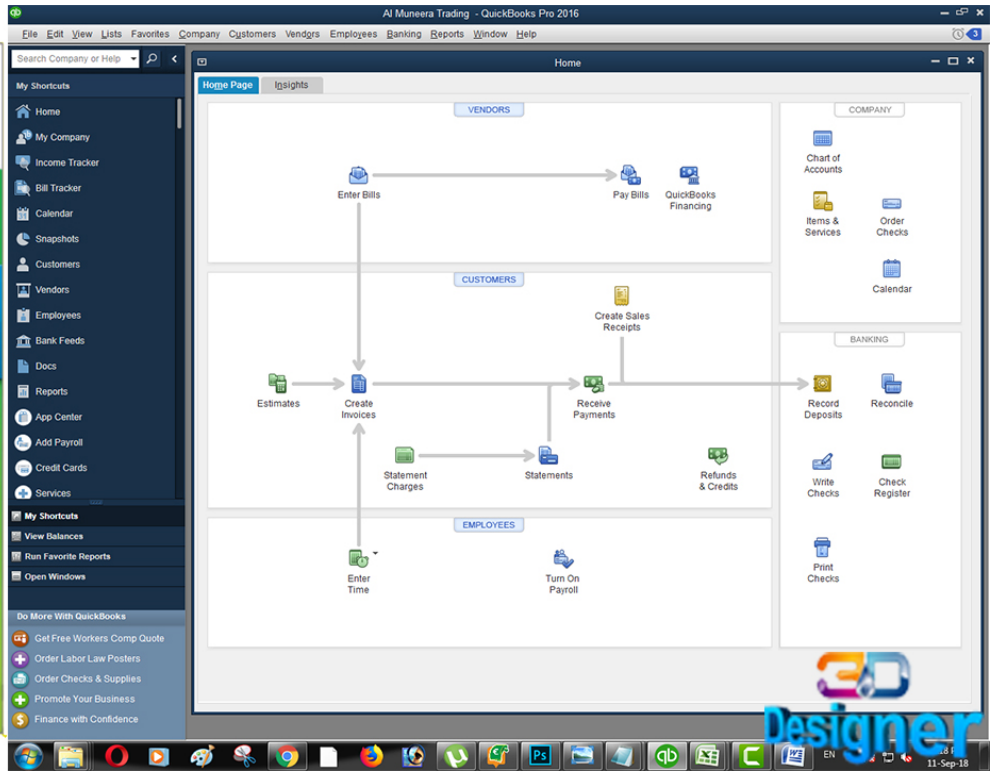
Al Muneera Trading - QuickBooks Pro 2016

File Edit View Lists Favorites Company Customers Vendors Employees Banking Reports Window Help

3

Search Company or Help

My Shortcuts

Home
My Company
Income Tracker
Bill Tracker
Calendar
Snapshots
Customers
Vendors
Employees
Bank Feeds
Docs
Reports
App Center
Add Payroll
Credit Cards
Services

My Shortcuts
View Balances
Run Favorite Reports
Open Windows

Do More With QuickBooks
Get Free Workers Comp Quote
Order Labor Law Posters
Order Checks & Supplies
Promote Your Business
Finance with Confidence

Home

Home Page
Insights

VENDORS
Enter Bills
Pay Bills
QuickBooks Financing

CUSTOMERS
Create Sales Receipts
Estimates
Create Invoices
Receive Payments
Statement Charges
Statements
Refunds & Credits

EMPLOYEES
Enter Time
Turn On Payroll

COMPANY
Chart of Accounts
Items & Services
Order Checks
Calendar

BANKING
Record Deposits
Reconcile
Write Checks
Check Register
Print Checks

3D Designer

EN
11-Sep-18